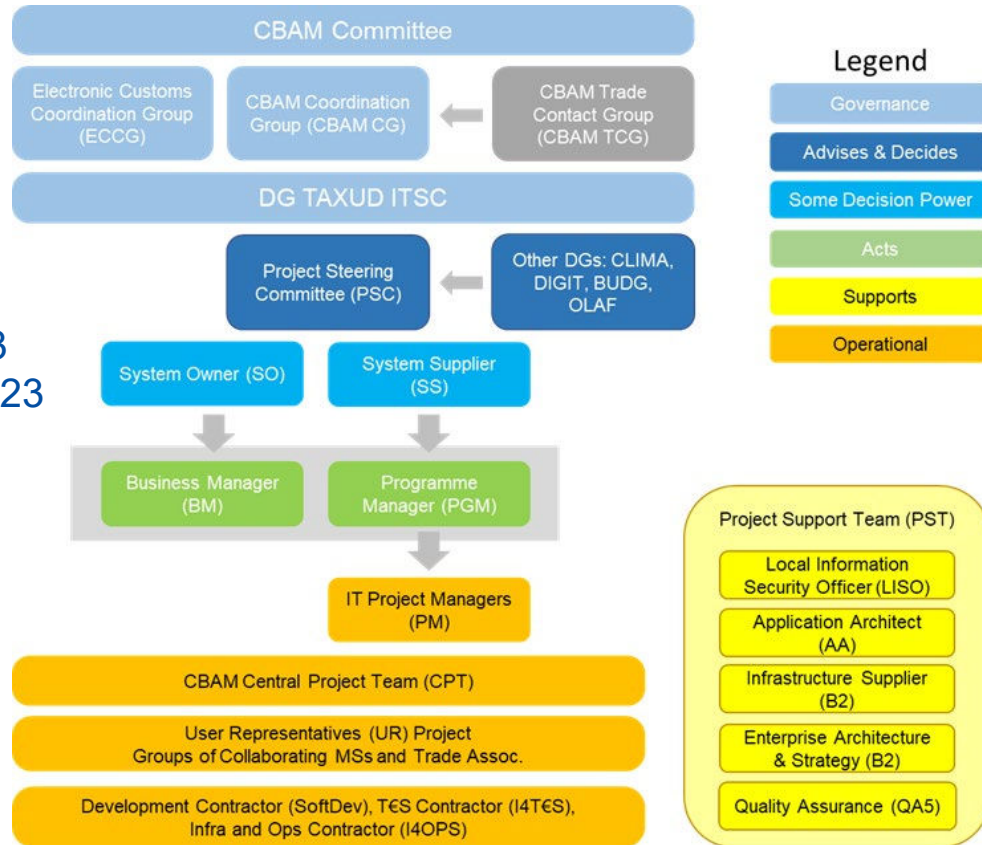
CBAM Committee

Electronic Customs Coordination Group (ECCG)

CBAM Coordination Group (CBAM CG)

CBAM Trade Contact Group (CBAM TCG)

DG TAXUD ITSC

Project Steering Committee (PSC)

Other DGs: CLIMA, DIGIT, BUDG, OLAF

3
23

System Owner (SO)

System Supplier (SS)

Business Manager (BM)

Programme Manager (PGM)

IT Project Managers (PM)

CBAM Central Project Team (CPT)

User Representatives (UR) Project Groups of Collaborating MSs and Trade Assoc.

Development Contractor (SoftDev), T€S Contractor (I4T€S), Infra and Ops Contractor (I4OPS)

Legend

Governance

Advises & Decides

Some Decision Power

Acts

Supports

Operational

Project Support Team (PST)

Local Information Security Officer (LISO)

Application Architect (AA)

Infrastructure Supplier (B2)

Enterprise Architecture & Strategy (B2)

Quality Assurance (QA5)